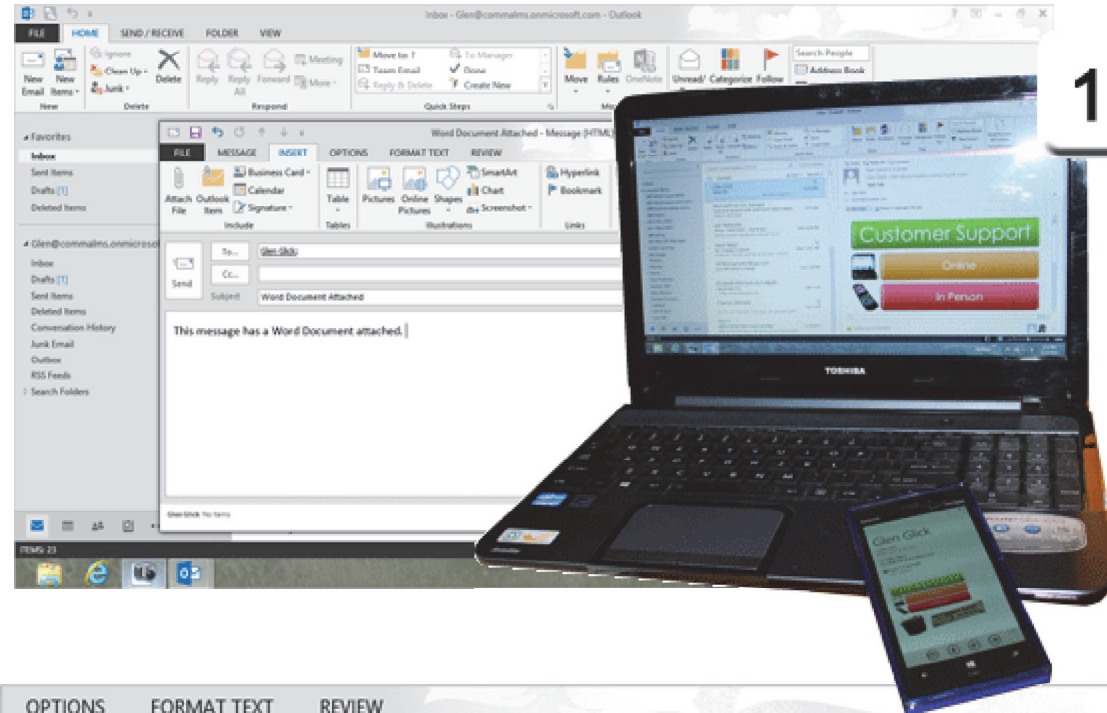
Inbox - Glen@commalms.onmicrosoft.com - Outlook

FILE HOME SEND / RECEIVE FOLDER VIEW

New Email New Items Ignore Clean Up Junk Delete Reply Reply All Forward Meeting More Move to: ? Team Email Reply & Delete To Manager Done Create New Move Rules OneNote Unread/ Categorize Follow Search People Address Book

New Delete Respond Quick Steps

1

Favorites
Inbox
Sent Items
Drafts [1]
Deleted Items

Glen@commalms.onmicrosof
Inbox
Drafts [1]
Sent Items
Deleted Items
Conversation History
Junk Email
Outbox
RSS Feeds
Search Folders

ITEMS: 23

Word Document Attached - Message (HTML)

FILE MESSAGE INSERT OPTIONS FORMAT TEXT REVIEW

Attach File Outlook Item Business Card Calendar Signature Table Pictures Online Pictures Shapes SmartArt Chart Screenshot Hyperlink Bookmark

Include Tables Illustrations Links

Send To... Glen Glick; Cc... Subject Word Document Attached

This message has a Word Document attached.

Glen Glick No Items

Customer Support
Online
In Person

TOSHIBA

Glen Glick

OPTIONS FORMAT TEXT REVIEW